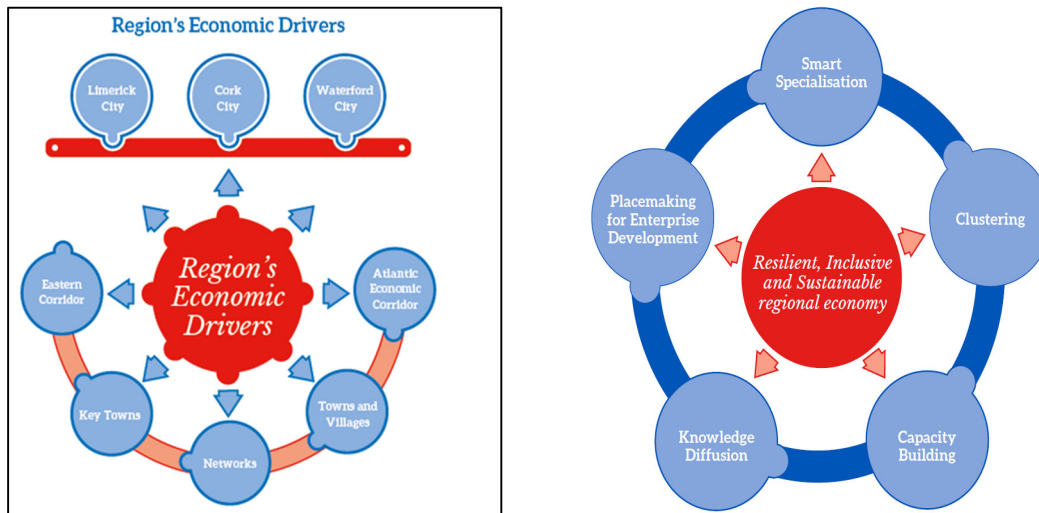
Region's Economic Drivers

Limerick City

Cork City

Waterford City

Region's Economic Drivers

Eastern Corridor

Atlantic Economic Corridor

Key Towns

Towns and Villages

Networks

Smart Specialisation

Placemaking for Enterprise Development

Clustering

Resilient, Inclusive and Sustainable regional economy

Knowledge Diffusion

Capacity Building